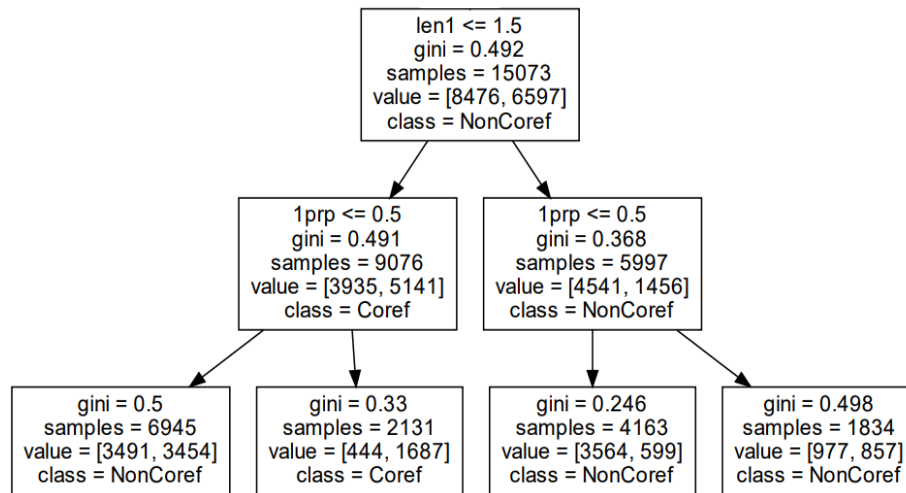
len1 <= 1.5
gini = 0.492
samples = 15073
value = [8476, 6597]
class = NonCoref

1prp <= 0.5
gini = 0.491
samples = 9076
value = [3935, 5141]
class = Coref

1prp <= 0.5
gini = 0.368
samples = 5997
value = [4541, 1456]
class = NonCoref

gini = 0.5
samples = 6945
value = [3491, 3454]
class = NonCoref

gini = 0.33
samples = 2131
value = [444, 1687]
class = Coref

gini = 0.246
samples = 4163
value = [3564, 599]
class = NonCoref

gini = 0.498
samples = 1834
value = [977, 857]
class = NonCoref